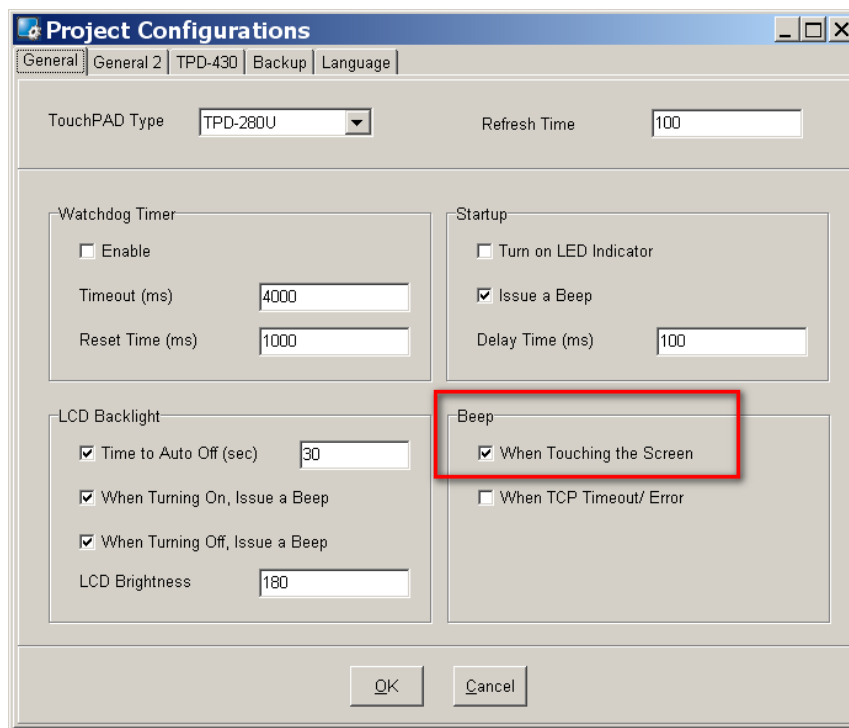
Project Configurations

General | General 2 | TPD-430 | Backup | Language

TouchPAD Type TPD-280U

Refresh Time 100

Watchdog Timer
☐ Enable
Timeout (ms) 4000
Reset Time (ms) 1000

Startup
☐ Turn on LED Indicator
☑ Issue a Beep
Delay Time (ms) 100

LCD Backlight
☑ Time to Auto Off (sec) 30
☑ When Turning On, Issue a Beep
☑ When Turning Off, Issue a Beep
LCD Brightness 180

Beep
☑ When Touching the Screen
☐ When TCP Timeout/ Error

OK Cancel